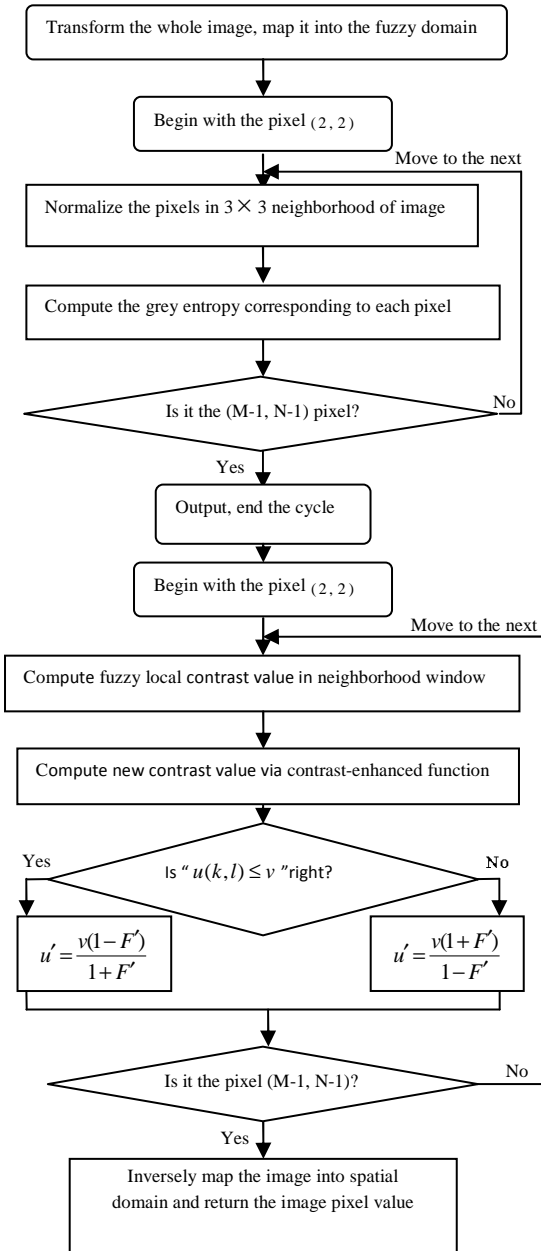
Transform the whole image, map it into the fuzzy domain

Begin with the pixel $(2, 2)$

Move to the next

Normalize the pixels in $3 \times 3$ neighborhood of image

Compute the grey entropy corresponding to each pixel

Is it the (M-1, N-1) pixel?

No

Yes

Output, end the cycle

Begin with the pixel $(2, 2)$

Move to the next

Compute fuzzy local contrast value in neighborhood window

Compute new contrast value via contrast-enhanced function

Yes

Is " $u(k,l) \le v$ "right?

No

$u' = \frac{v(1-F')}{1+F'}$

$u' = \frac{v(1+F')}{1-F'}$

Is it the pixel (M-1, N-1)?

No

Yes

Inversely map the image into spatial domain and return the image pixel value